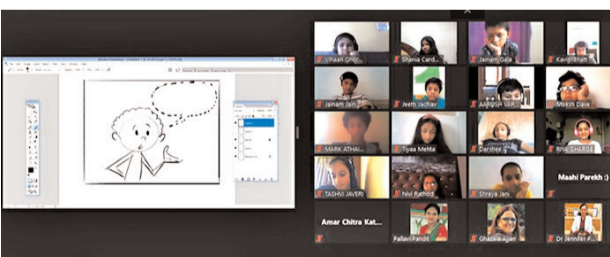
Vihaan Ghir...
Shania Card...
Jainam Gala
Kavin Shah
Jainam Jain
Neeth Jadhav
AARUSH ...
Mokshi Dave
MARK ATHAI...
Tiyaa Mehta
Darshee J...
Tanvi Shah
TASHVI JAVERI
Nivi Rathod
Shreya Jani
Maahi Parekh :)
Amar Chitra Kat...
Pallavi Pandit
Ghadiali...
Dr Jennifer P...